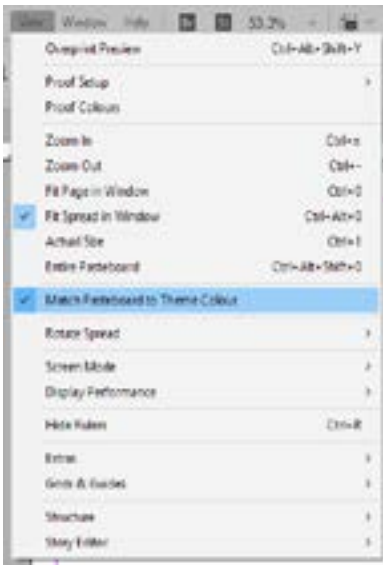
View Window Help 53.2%

Overprint Preview Ctrl+Alt+Shift+Y

Proof Setup

Proof Colours

Zoom In Ctrl+=

Zoom Out Ctrl+-

Fit Page in Window Ctrl+0

Fit Spread in Window Ctrl+Alt+0

Actual Size Ctrl+1

Entire Pasteboard Ctrl+Alt+Shift+0

Match Pasteboard to Theme Colour

Rotate Spread

Screen Mode

Display Performance

Hide Rulers Ctrl+R

Extras

Grids & Guides

Structure

Story Editor